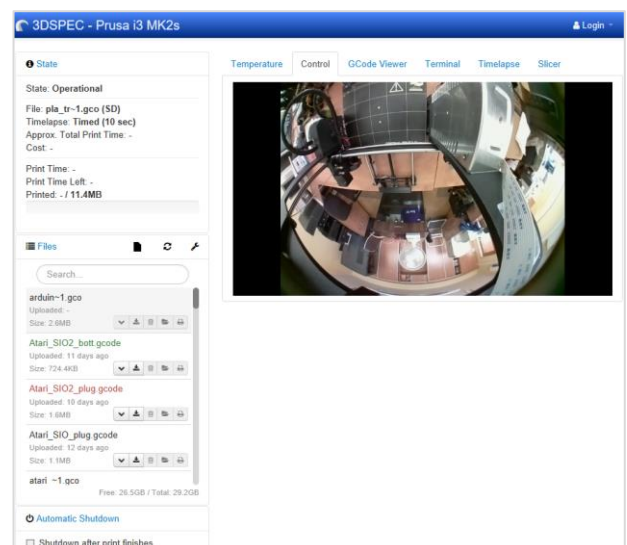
3DSPEC - Prusa i3 MK2s

Login

State

State: Operational

File: pla_tr~1.gco (SD)
Timelapse: Timed (10 sec)
Approx. Total Print Time: -
Cost: -

Print Time: -
Print Time Left: -
Printed: - / 11.4MB

Files

Search...

arduin~1.gco
Uploaded: -
Size: 2.6MB

Atari_SIO2_bott.gcode
Uploaded: 11 days ago
Size: 724.4KB

Atari_SIO2_plug.gcode
Uploaded: 10 days ago
Size: 1.6MB

Atari_SIO_plug.gcode
Uploaded: 12 days ago
Size: 1.1MB

atari ~1.gco

Free: 26.5GB / Total: 29.2GB

Automatic Shutdown

Shutdown after print finishes

Temperature | Control | GCode Viewer | Terminal | Timelapse | Slicer